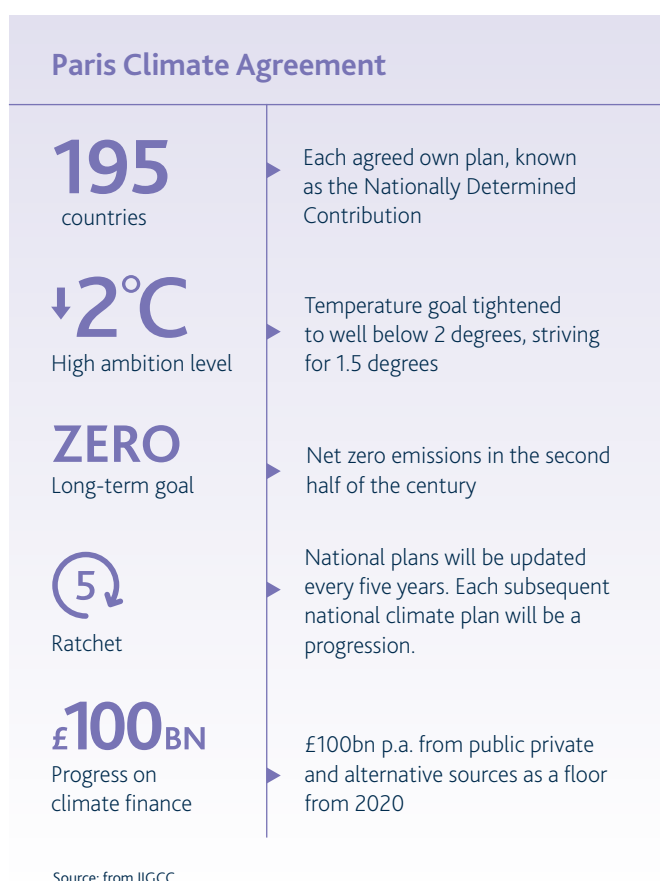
Paris Climate Agreement

195
countries

Each agreed own plan, known as the Nationally Determined Contribution

2°C
High ambition level

Temperature goal tightened to well below 2 degrees, striving for 1.5 degrees

ZERO
Long-term goal

Net zero emissions in the second half of the century

5
Ratchet

National plans will be updated every five years. Each subsequent national climate plan will be a progression.

£100BN
Progress on climate finance

£100bn p.a. from public private and alternative sources as a floor from 2020

Source: from IIGCC